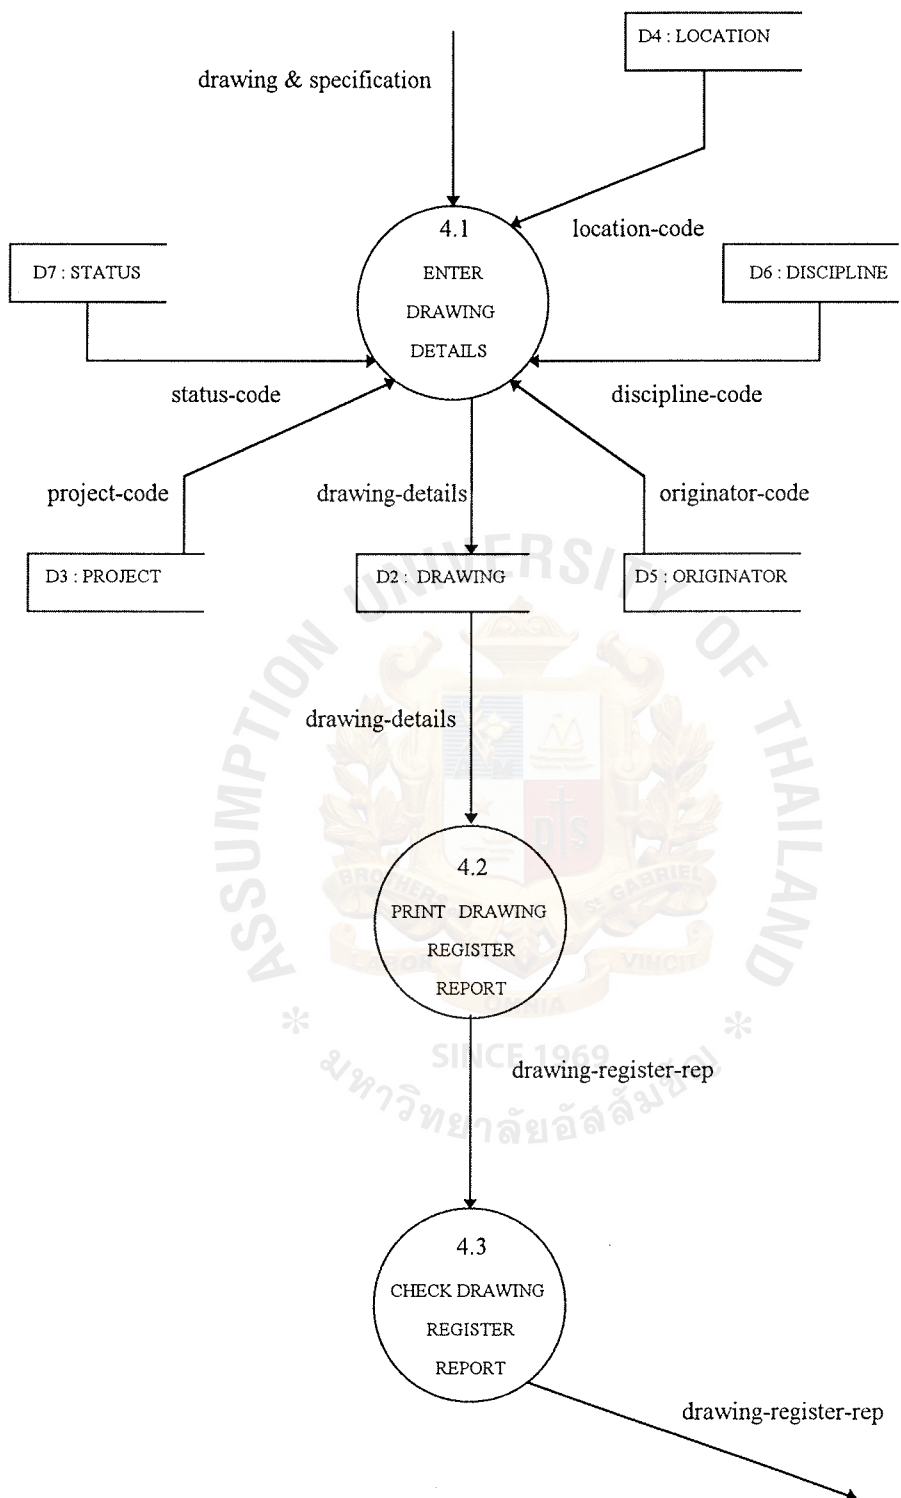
drawing & specification

D4 : LOCATION

location-code

4.1
ENTER
DRAWING
DETAILS

D7 : STATUS

D6 : DISCIPLINE

status-code

discipline-code

project-code

drawing-details

originator-code

D3 : PROJECT

D2 : DRAWING

D5 : ORIGINATOR

drawing-details

4.2
PRINT DRAWING
REGISTER
REPORT

drawing-register-rep

4.3
CHECK DRAWING
REGISTER
REPORT

drawing-register-rep

UNIVERSITY OF THAILAND
ASSUMPTION
BROTHERS OF ST. GABRIEL
LABOR VINCIT
OMNIA
SINCE 1969
มหาวิทยาลัยอัสสัมชัญ